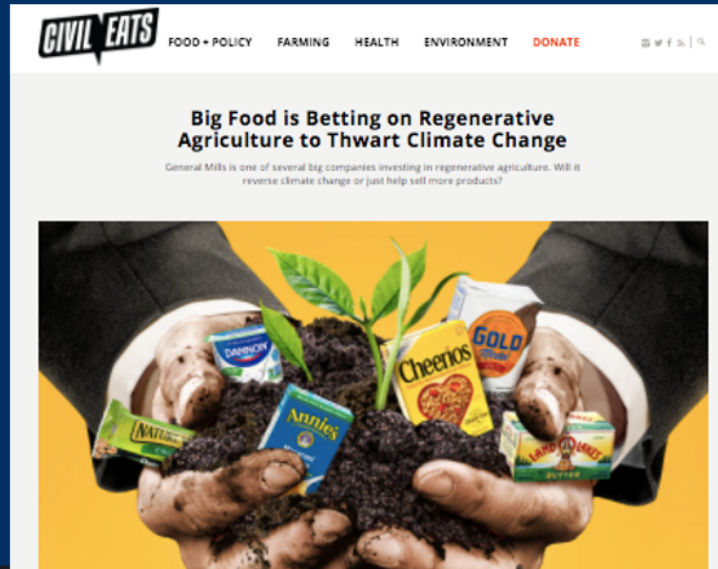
CIVIL EATS

FOOD + POLICY FARMING HEALTH ENVIRONMENT DONATE

Big Food is Betting on Regenerative Agriculture to Thwart Climate Change

General Mills is one of several big companies investing in regenerative agriculture. Will it reverse climate change or just help sell more products?

DANNON

Cheerios

GOLD

Annie's

NATURE

LAND O LAKES

BUTTER